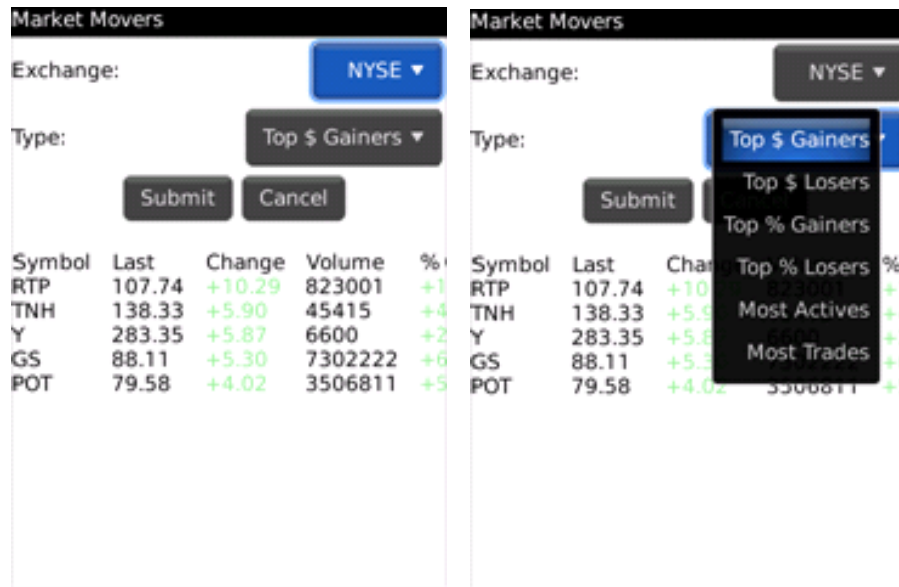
Market Movers

Exchange: NYSE ▾

Type: Top $ Gainers ▾

Submit Cancel

| Symbol | Last | Change | Volume | % |
|---|---|---|---|---|
| RTP | 107.74 | +10.29 | 823001 | +1 |
| TNH | 138.33 | +5.90 | 45415 | +4 |
| Y | 283.35 | +5.87 | 6600 | +2 |
| GS | 88.11 | +5.30 | 7302222 | +6 |
| POT | 79.58 | +4.02 | 3506811 | +5 |

Market Movers

Exchange: NYSE ▾

Type: Top $ Gainers ▾

Top $ Losers
Top % Gainers
Top % Losers
Most Actives
Most Trades

Submit Cancel

| Symbol | Last | Chang | % |
|---|---|---|---|
| RTP | 107.74 | +10 | + |
| TNH | 138.33 | +5.9 | + |
| Y | 283.35 | +5.8 | + |
| GS | 88.11 | +5.3 | + |
| POT | 79.58 | +4.02 3506811 | + |